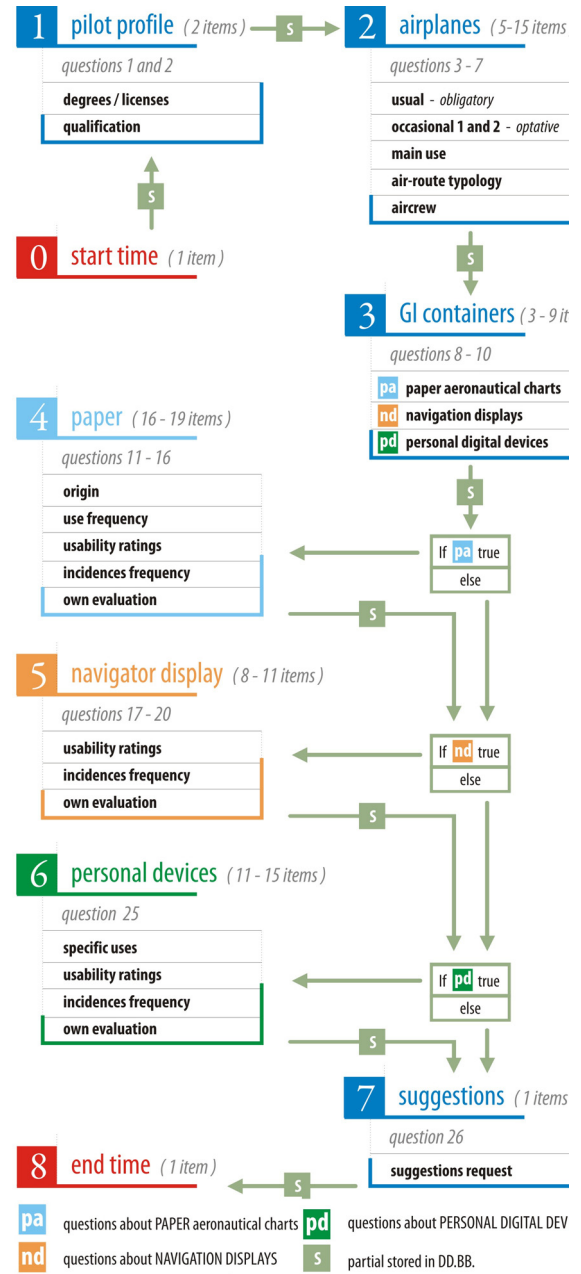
1 pilot profile ( 2 items )

questions 1 and 2

degrees / licenses

qualification

S

2 airplanes ( 5-15 items

questions 3 - 7

usual - obligatory

occasional 1 and 2 - optative

main use

air-route typology

aircrew

S

0 start time ( 1 item )

S

3 GI containers ( 3 - 9 it

questions 8 - 10

pa paper aeronautical charts

nd navigation displays

pd personal digital devices

4 paper ( 16 - 19 items )

questions 11 - 16

origin

use frequency

usability ratings

incidences frequency

own evaluation

S

If pa true

else

S

5 navigator display ( 8 - 11 items )

questions 17 - 20

usability ratings

incidences frequency

own evaluation

If nd true

else

S

6 personal devices ( 11 - 15 items )

question 25

specific uses

usability ratings

incidences frequency

own evaluation

If pd true

else

S

7 suggestions ( 1 items

question 26

suggestions request

8 end time ( 1 item )

S

pa questions about PAPER aeronautical charts

pd questions about PERSONAL DIGITAL DEV

nd questions about NAVIGATION DISPLAYS

S partial stored in DD.BB.